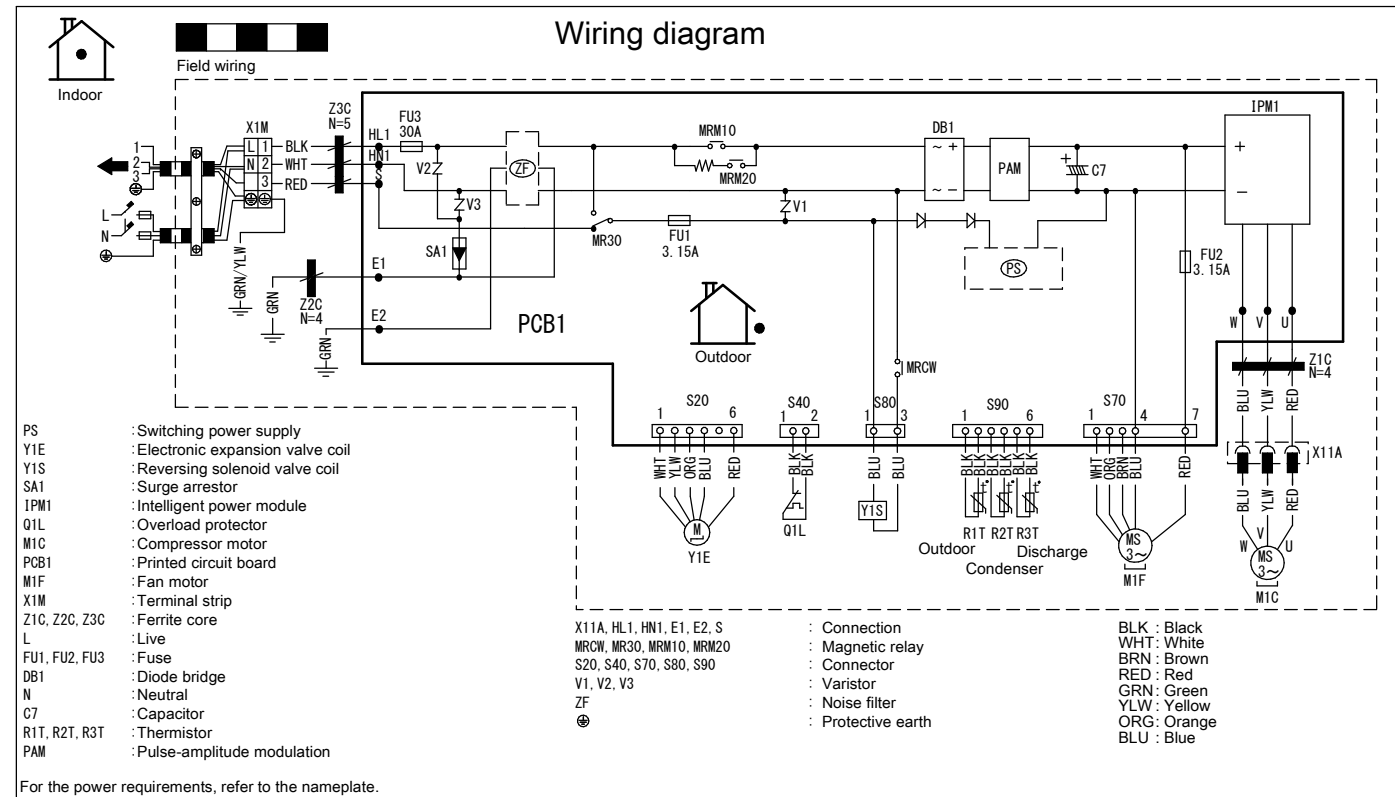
Wiring diagram

Field wiring

Indoor

X1M
1
2
3
L 1
N 2
3
BLK
WHT
RED
L
N
GRN/YLW
GRN
GRN
Z3C
N=5
Z2C
N=4
HL1
HN1
E1
E2
FU3
30A
V2
V3
SA1
ZF
MR30
MRM10
MRM20
FU1
3.15A
V1
DB1
PAM
C7
PS
FU2
3.15A
IPM1
+
–
W
V
U
Z1C
N=4
PCB1
Outdoor
MRCW

S20
1 6
WHT YLW ORG BLU RED
M
Y1E

S40
1 2
BLK BLK
Q1L

S80
1 3
BLU BLU
Y1S

S90
1 6
BLK BLK BLK BLK BLK BLK
R1T R2T R3T
Outdoor
Condenser
Discharge

S70
1 4 7
WHT ORG BRN BLU RED
MS
3~
M1F

BLU YLW RED
X11A
BLU YLW RED
W V U
MS
3~
M1C

PS :Switching power supply
Y1E :Electronic expansion valve coil
Y1S :Reversing solenoid valve coil
SA1 :Surge arrestor
IPM1 :Intelligent power module
Q1L :Overload protector
M1C :Compressor motor
PCB1 :Printed circuit board
M1F :Fan motor
X1M :Terminal strip
Z1C, Z2C, Z3C :Ferrite core
L :Live
FU1, FU2, FU3 :Fuse
DB1 :Diode bridge
N :Neutral
C7 :Capacitor
R1T, R2T, R3T :Thermistor
PAM :Pulse-amplitude modulation

X11A, HL1, HN1, E1, E2, S : Connection
MRCW, MR30, MRM10, MRM20 : Magnetic relay
S20, S40, S70, S80, S90 : Connector
V1, V2, V3 : Varistor
ZF : Noise filter
⊕ : Protective earth

BLK : Black
WHT: White
BRN : Brown
RED : Red
GRN : Green
YLW : Yellow
ORG: Orange
BLU : Blue

For the power requirements, refer to the nameplate.